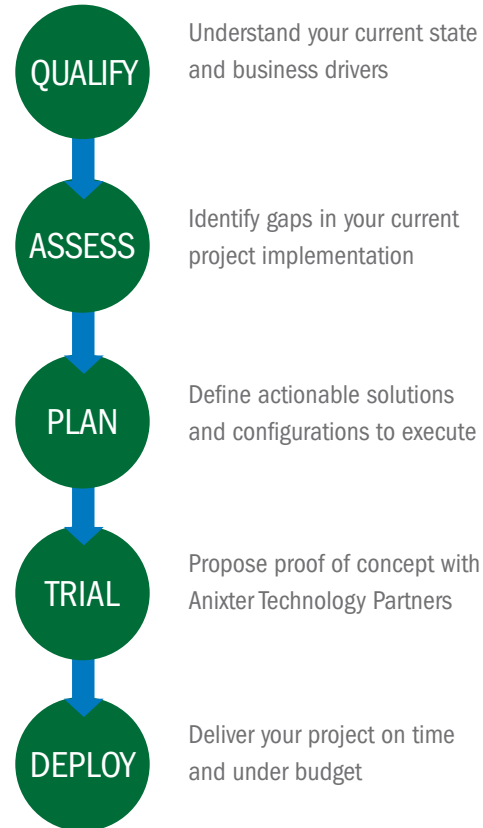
QUALIFY

Understand your current state and business drivers

ASSESS

Identify gaps in your current project implementation

PLAN

Define actionable solutions and configurations to execute

TRIAL

Propose proof of concept with Anixter Technology Partners

DEPLOY

Deliver your project on time and under budget